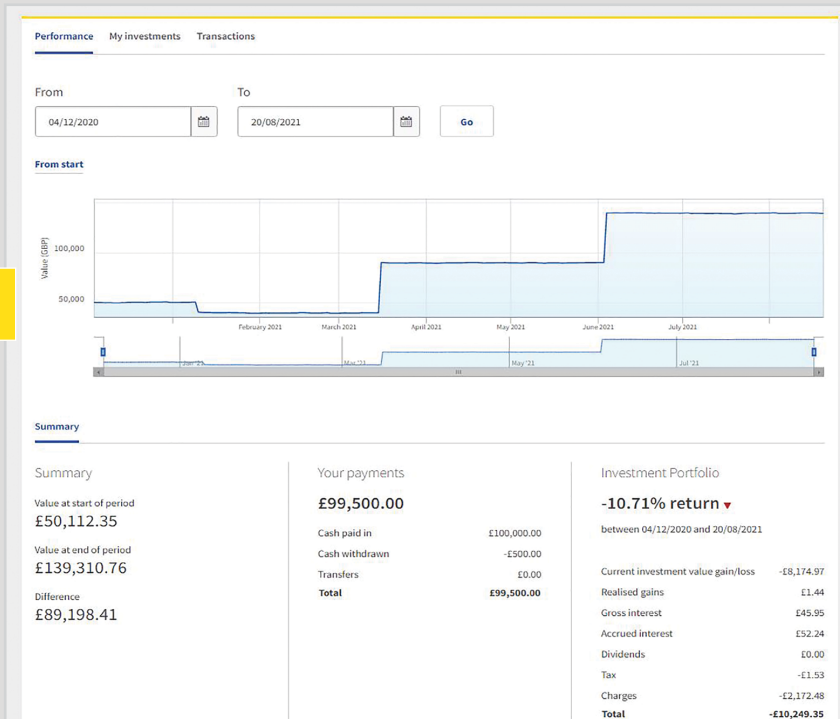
Performance My investments Transactions

From
04/12/2020

To
20/08/2021

Go

From start

Value (GBP)
100,000
50,000

February 2021 March 2021 April 2021 May 2021 June 2021 July 2021

Jan '21 Mar '21 May '21 Jul '21

Summary

Summary

Value at start of period
£50,112.35

Value at end of period
£139,310.76

Difference
£89,198.41

Your payments

£99,500.00

| | |
|---|---|
| Cash paid in | £100,000.00 |
| Cash withdrawn | -£500.00 |
| Transfers | £0.00 |
| Total | £99,500.00 |

Investment Portfolio

-10.71% return

between 04/12/2020 and 20/08/2021

| | |
|---|---|
| Current investment value gain/loss | -£8,174.97 |
| Realised gains | £1.44 |
| Gross interest | £45.95 |
| Accrued interest | £52.24 |
| Dividends | £0.00 |
| Tax | -£1.53 |
| Charges | -£2,172.48 |
| Total | -£10,249.35 |